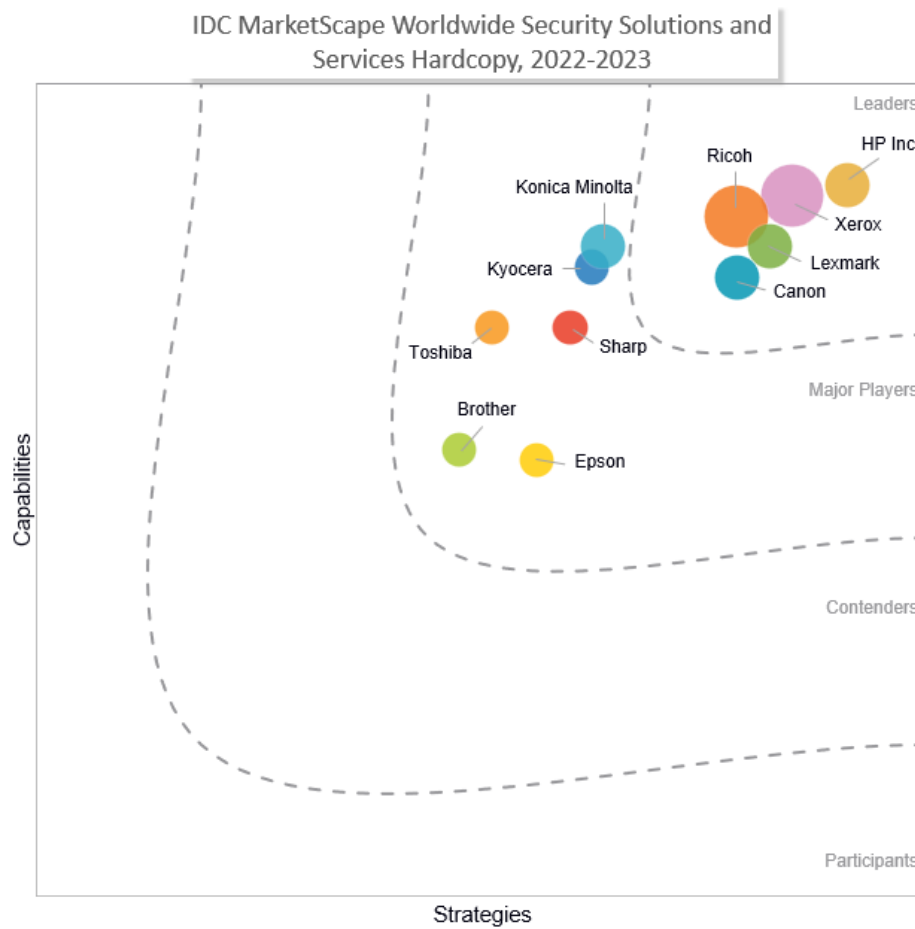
IDC MarketScape Worldwide Security Solutions and Services Hardcopy, 2022-2023

Leaders

Ricoh

HP Inc

Konica Minolta

Xerox

Kyocera

Lexmark

Canon

Toshiba

Sharp

Major Players

Brother

Epson

Capabilities

Contenders

Participants

Strategies